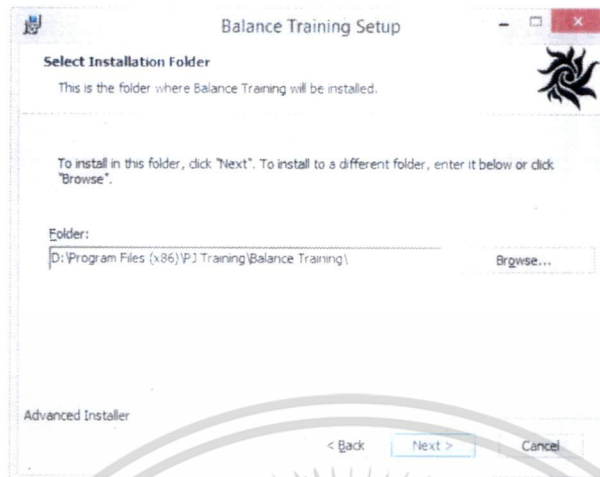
Balance Training Setup

Select Installation Folder

This is the folder where Balance Training will be installed.

To install in this folder, click "Next". To install to a different folder, enter it below or click "Browse".

Folder:

D:\Program Files (x86)\PJ Training\Balance Training\

Browse...

Advanced Installer

< Back

Next >

Cancel